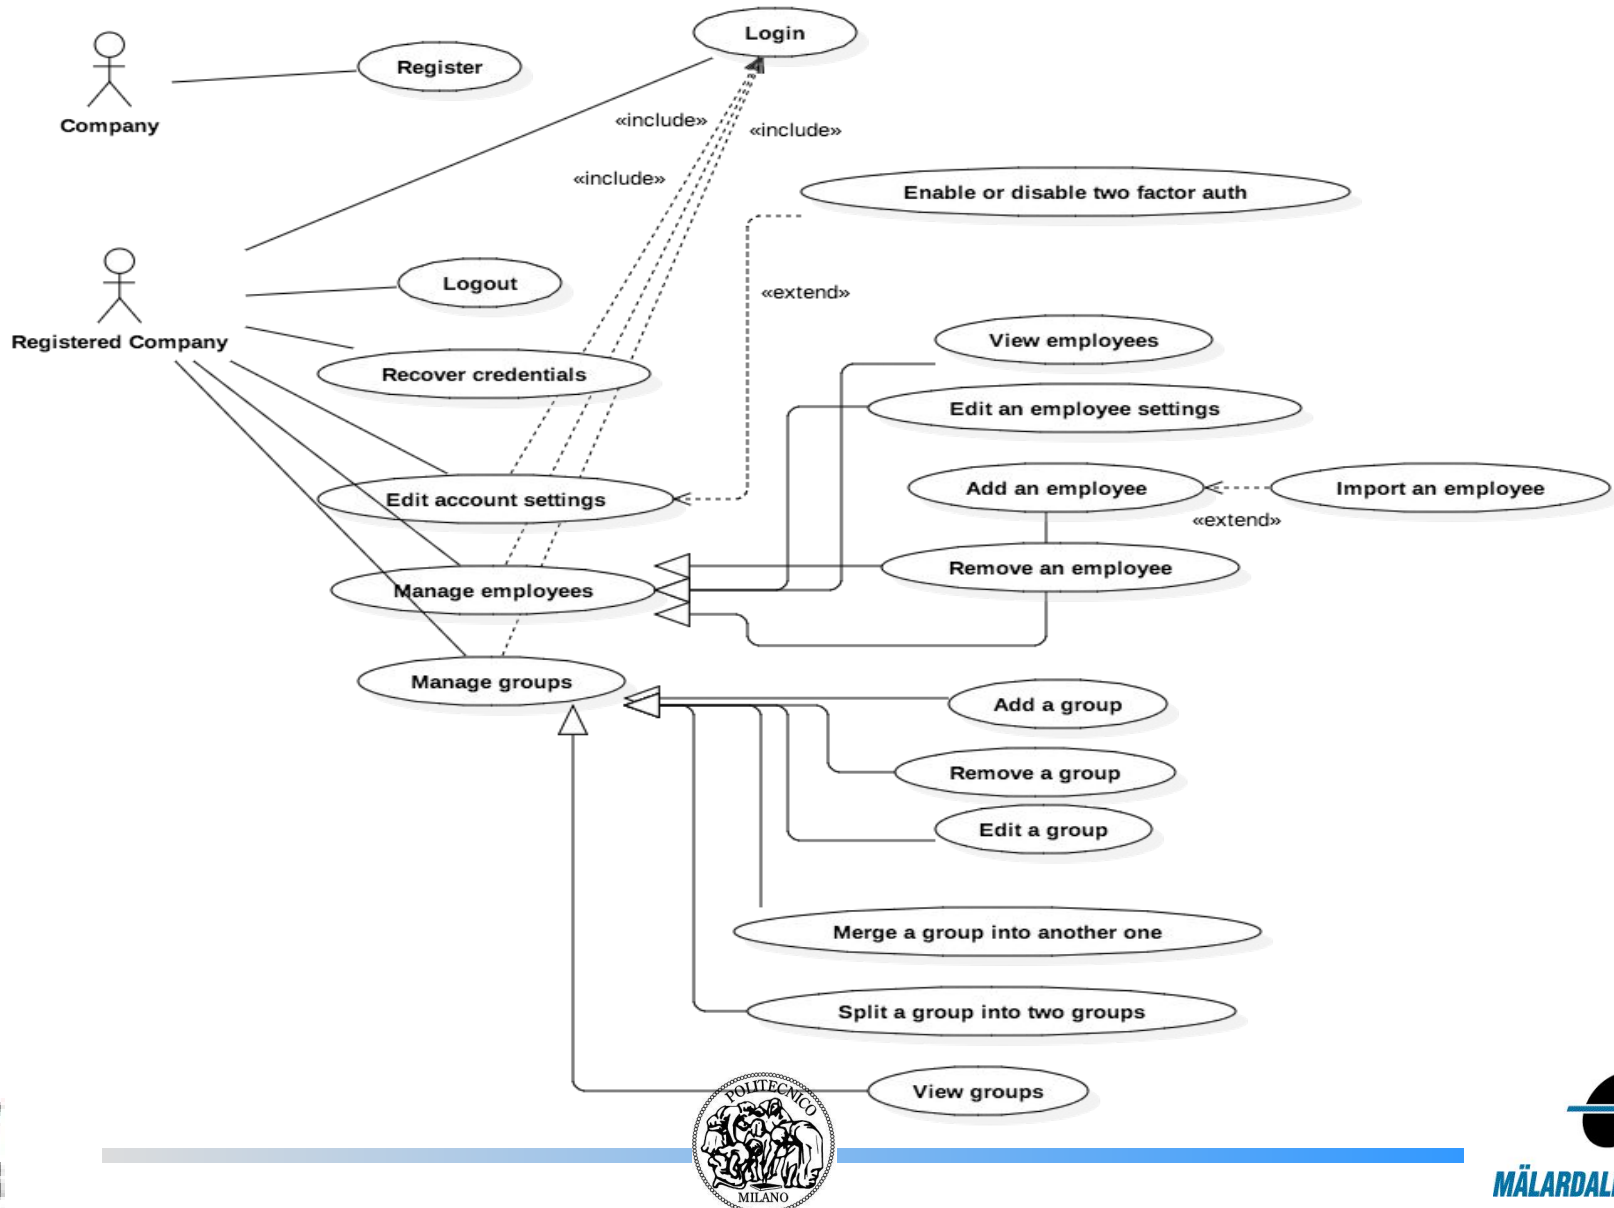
Login

Company

Register

«include»

«include»

«include»

Enable or disable two factor auth

Registered Company

Logout

«extend»

Recover credentials

View employees

Edit an employee settings

Add an employee

Import an employee

Edit account settings

«extend»

Manage employees

Remove an employee

Manage groups

Add a group

Remove a group

Edit a group

Merge a group into another one

Split a group into two groups

View groups

POLITECNICO
MILANO

MÄLARDAL